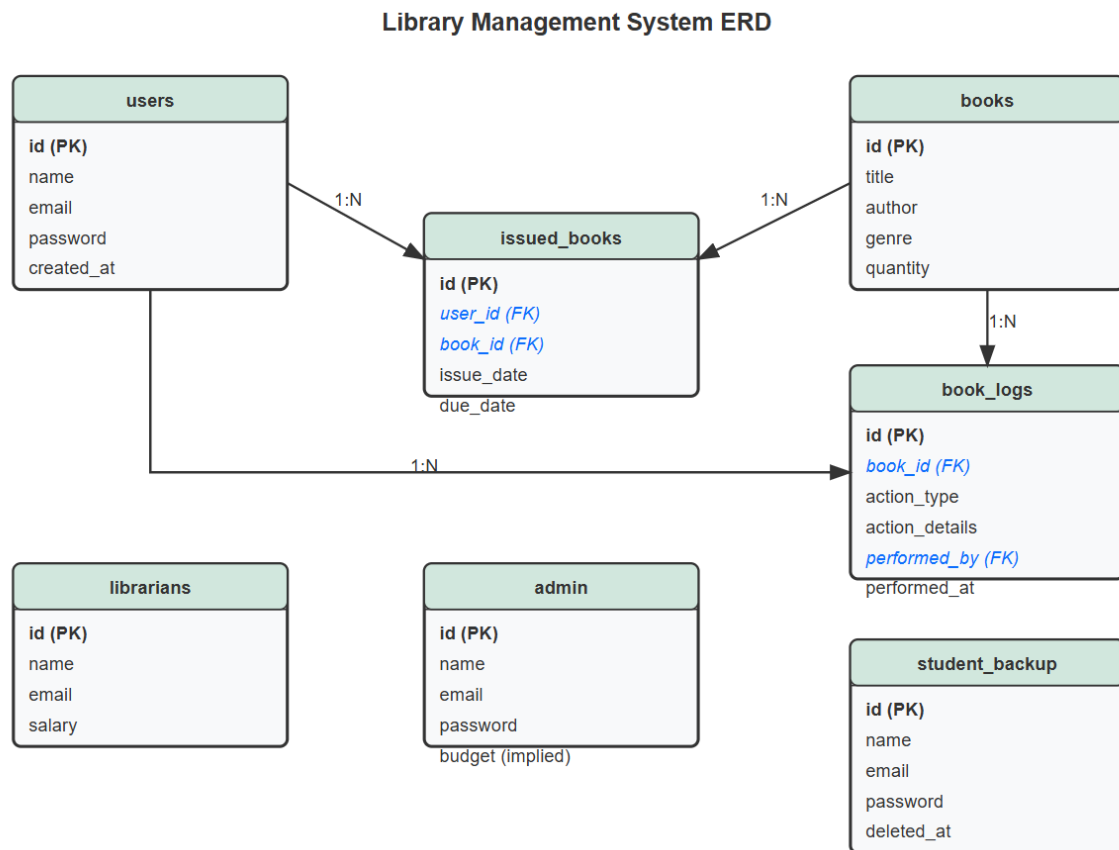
Library Management System ERD

users
id (PK)
name
email
password
created_at

1:N

issued_books
id (PK)
user_id (FK)
book_id (FK)
issue_date
due_date

1:N

books
id (PK)
title
author
genre
quantity

1:N

book_logs
id (PK)
book_id (FK)
action_type
action_details
performed_by (FK)
performed_at

1:N

librarians
id (PK)
name
email
salary

admin
id (PK)
name
email
password
budget (implied)

student_backup
id (PK)
name
email
password
deleted_at